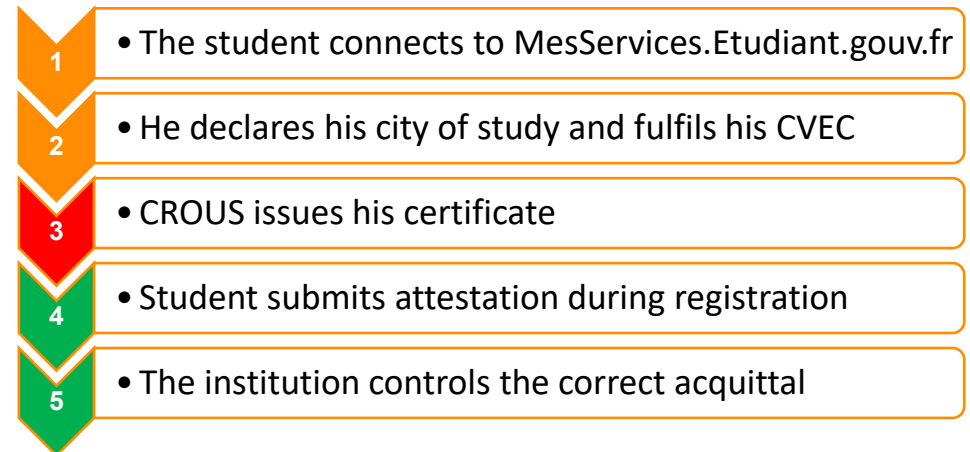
1
• The student connects to MesServices.Etudiant.gouv.fr

2
• He declares his city of study and fulfils his CVEC

3
• CROUS issues his certificate

4
• Student submits attestation during registration

5
• The institution controls the correct acquittal